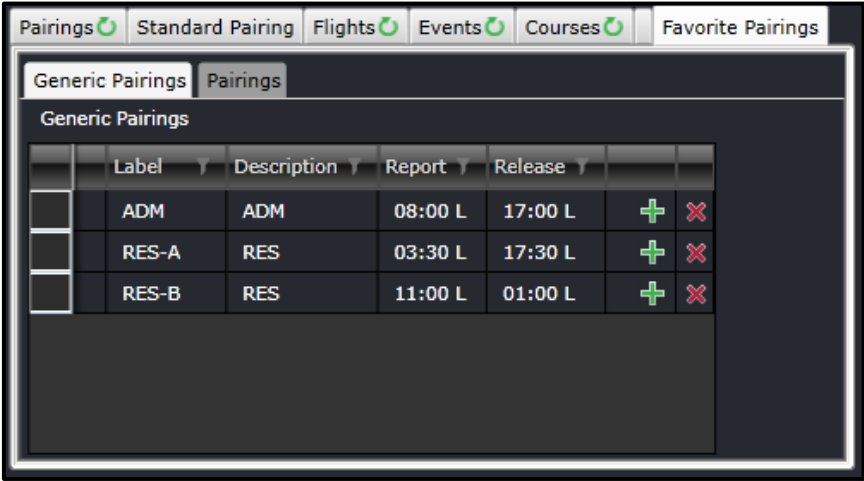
Pairings | Standard Pairing | Flights | Events | Courses | Favorite Pairings

Generic Pairings | Pairings

Generic Pairings

| Label | Description | Report | Release |
|---|---|---|---|
| ADM | ADM | 08:00 L | 17:00 L |
| RES-A | RES | 03:30 L | 17:30 L |
| RES-B | RES | 11:00 L | 01:00 L |